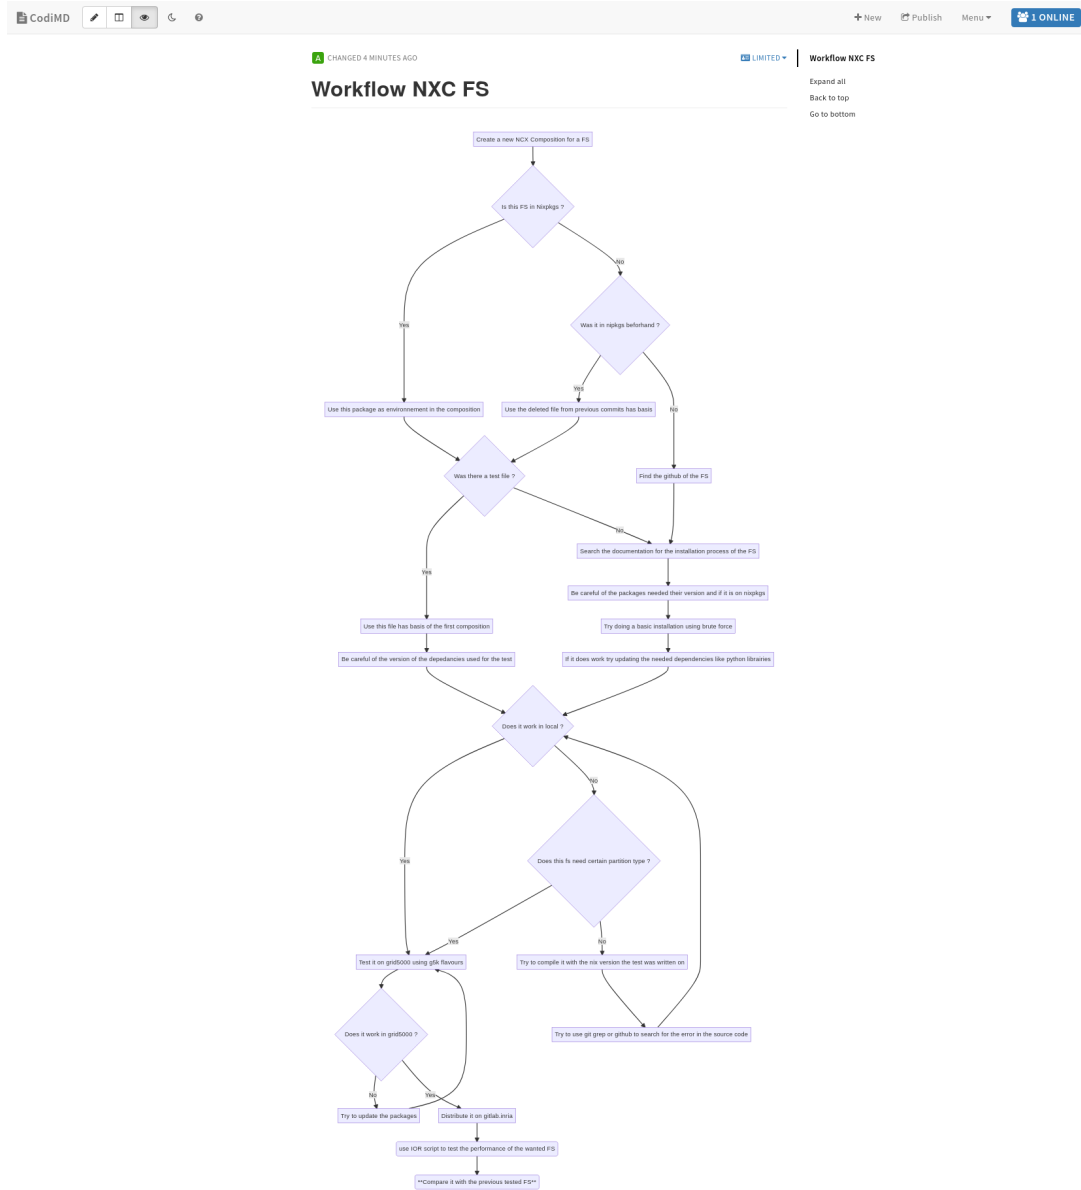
CodiMD

New  Publish  Menu  1 ONLINE

A CHANGED 4 MINUTES AGO

LIMITED

Workflow NXC FS

Workflow NXC FS

Expand all
Back to top
Go to bottom

Create a new NCX Composition for a FS

Is this FS in Nixpkgs ?

Yes

No

Was it in nipkgs beforhand ?

Yes

No

Use this package as environnement in the composition

Use the deleted file from previous commits has basis

Was there a test file ?

Find the github of the FS

No

Search the documentation for the installation process of the FS

Yes

Be careful of the packages needed their version and if it is on nixpkgs

Try doing a basic installation using brute force

Use this file has basis of the first composition

Be careful of the version of the depedancies used for the test

If it does work try updating the needed dependencies like python librairies

Does it work in local ?

No

Yes

Does this fs need certain partition type ?

Yes

No

Test it on grid5000 using g5k flavours

Try to compile it with the nix version the test was written on

Does it work in grid5000 ?

Try to use git grep or github to search for the error in the source code

No

Yes

Try to update the packages

Distribute it on gitlab.inria

use IOR script to test the performance of the wanted FS

**Compare it with the previous tested FS**